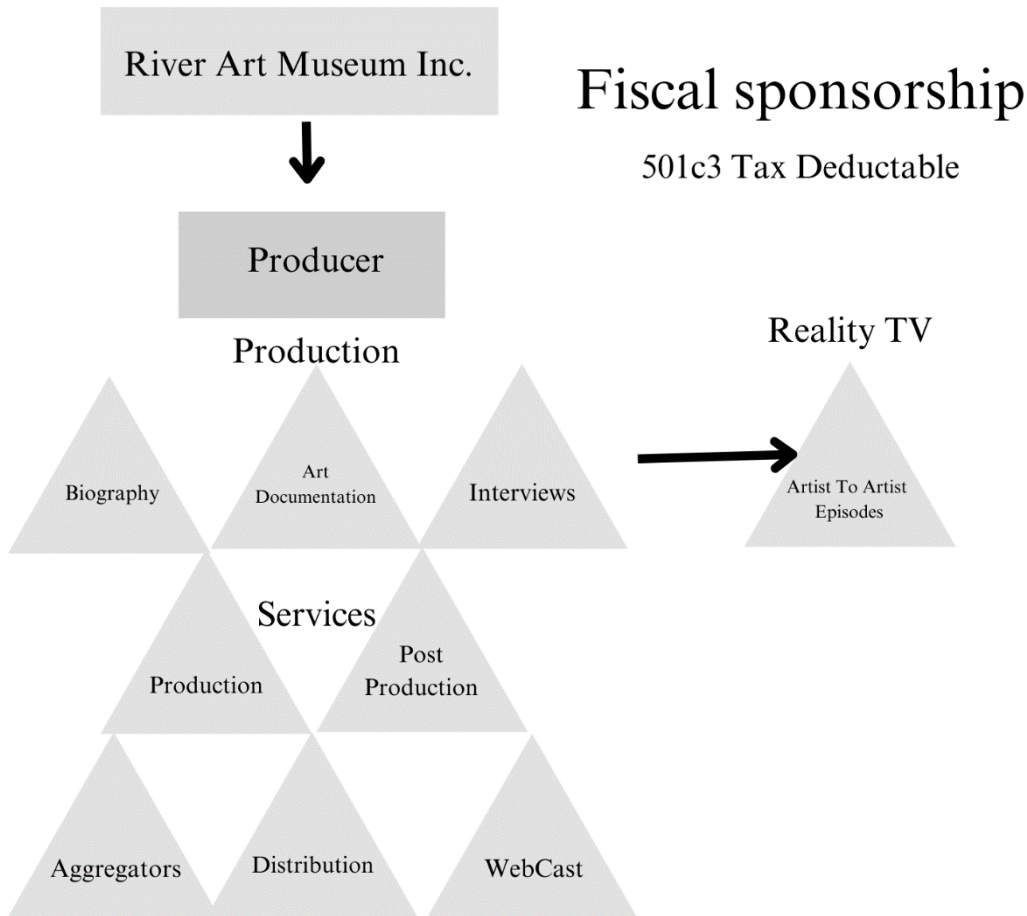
River Art Museum Inc.

Fiscal sponsorship

501c3 Tax Deductable

Producer

Production

Reality TV

Biography

Art Documentation

Interviews

Artist To Artist Episodes

Services

Production

Post Production

Aggregators

Distribution

WebCast